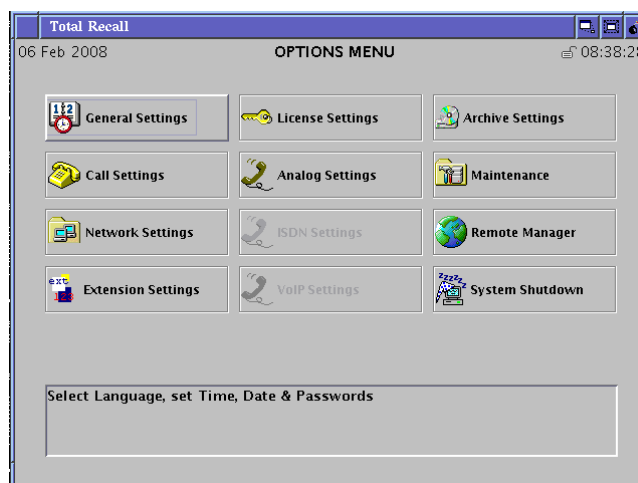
Total Recall

06 Feb 2008

OPTIONS MENU

08:38:2

112

General Settings

License Settings

Archive Settings

Call Settings

Analog Settings

Maintenance

Network Settings

ISDN Settings

Remote Manager

ext

Extension Settings

VoIP Settings

zzzz

System Shutdown

Select Language, set Time, Date & Passwords